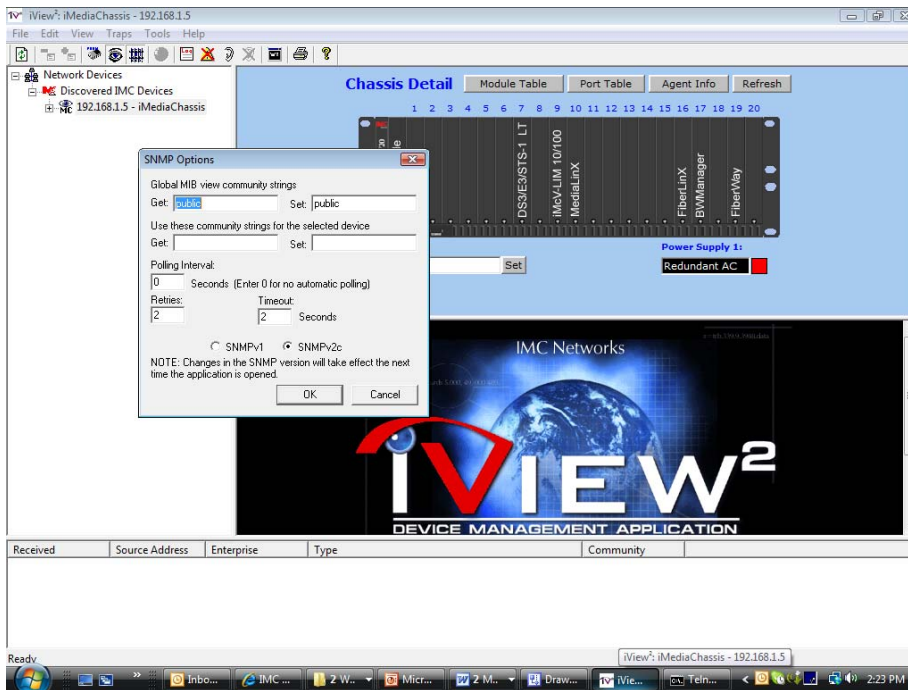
iView²: iMediaChassis - 192.168.1.5

File Edit View Traps Tools Help

Network Devices
Discovered IMC Devices
192.168.1.5 - iMediaChassis

Chassis Detail
Module Table
Port Table
Agent Info
Refresh

1 2 3 4 5 6 7 8 9 10 11 12 13 14 15 16 17 18 19 20

DS3/E3/STS-1 LT
iMcV-LIM 10/100
MediaLinX
FiberLinX
BWManager
FiberWay

Power Supply 1:
Redundant AC

Set

SNMP Options

Global MIB view community strings
Get: public
Set: public
Use these community strings for the selected device
Get:
Set:
Polling Interval:
0 Seconds (Enter 0 for no automatic polling)
Retries:
2
Timeout:
2 Seconds
SNMPv1
SNMPv2c
NOTE: Changes in the SNMP version will take effect the next time the application is opened.
OK
Cancel

IMC Networks
iVIEW²
DEVICE MANAGEMENT APPLICATION

| Received | Source Address | Enterprise | Type | Community |
|---|---|---|---|---|

Ready

iView²: iMediaChassis - 192.168.1.5

Inbo... IMC ... 2 W... Micr... 2 M... Draw... iVie... Teln... 2:23 PM